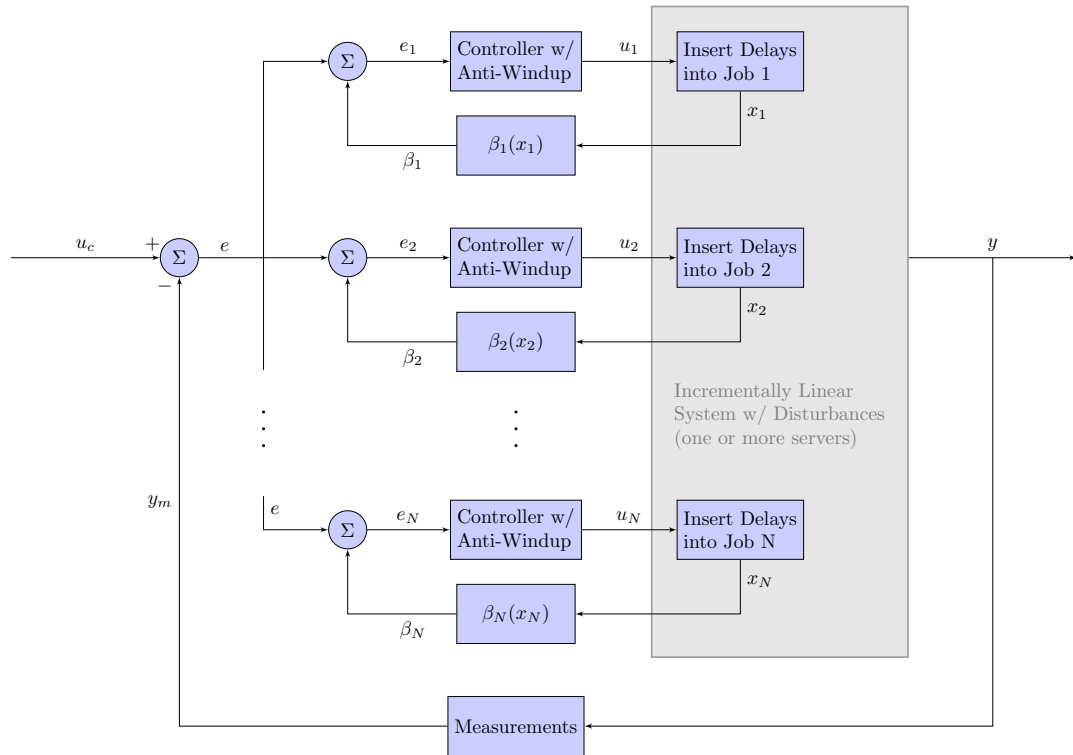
$\Sigma$ $e_1$ Controller w/ Anti-Windup $u_1$ Insert Delays into Job 1

$x_1$

$\beta_1$ $\beta_1(x_1)$

$u_c$ + $\Sigma$ − $e$

$\Sigma$ $e_2$ Controller w/ Anti-Windup $u_2$ Insert Delays into Job 2

$y$

$x_2$

$\beta_2$ $\beta_2(x_2)$

Incrementally Linear System w/ Disturbances (one or more servers)

$y_m$

$e$

$\Sigma$ $e_N$ Controller w/ Anti-Windup $u_N$ Insert Delays into Job N

$x_N$

$\beta_N$ $\beta_N(x_N)$

Measurements